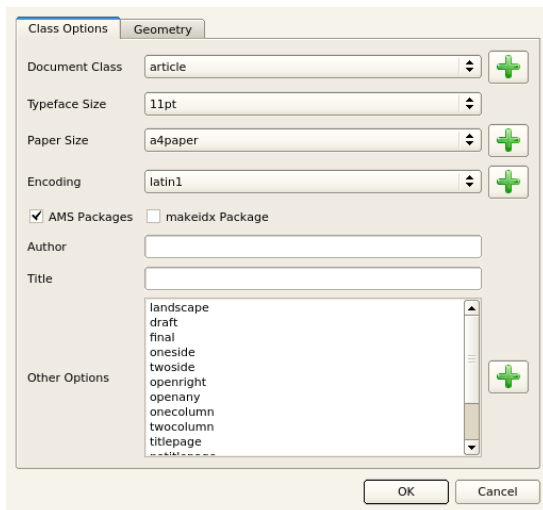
Class Options | Geometry

Document Class article

Typeface Size 11pt

Paper Size a4paper

Encoding latin1

AMS Packages makeidx Package

Author

Title

Other Options
landscape
draft
final
oneside
twoside
openright
openany
onecolumn
twocolumn
titlepage
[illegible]

OK Cancel